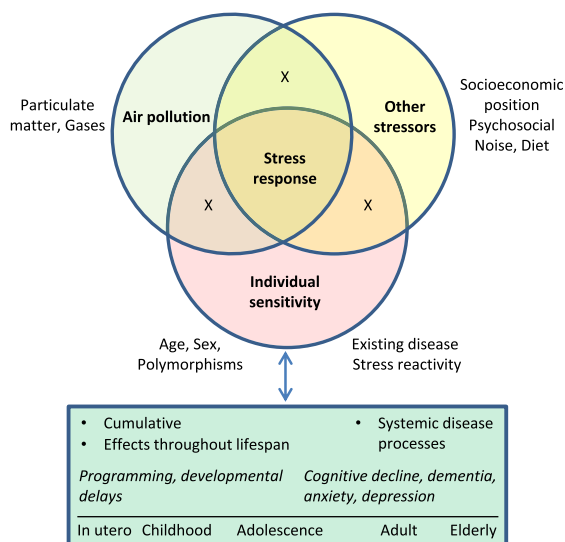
Particulate matter, Gases

Air pollution

X

Other stressors

Socioeconomic position
Psychosocial
Noise, Diet

Stress response

X

X

Individual sensitivity

Age, Sex, Polymorphisms

Existing disease
Stress reactivity

• Cumulative
• Effects throughout lifespan

• Systemic disease processes

*Programming, developmental delays*

*Cognitive decline, dementia, anxiety, depression*

In utero Childhood Adolescence Adult Elderly